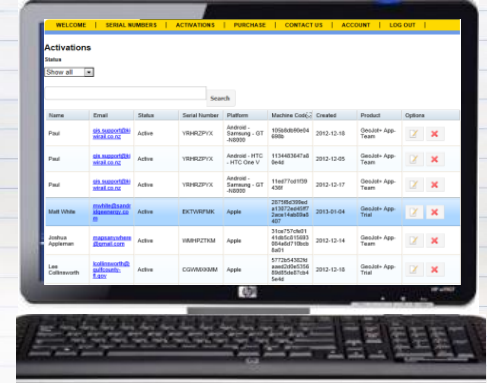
WELCOME | SERIAL NUMBERS | ACTIVATIONS | PURCHASE | CONTACT US | ACCOUNT | LOG OUT

Activations

Status

Show all

Search

| Name | Email | Status | Serial Number | Platform | Machine Code | Created | Product | Options |
|---|---|---|---|---|---|---|---|---|
| Paul | gis.support@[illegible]wrail.co.nz | Active | YRHRZPYX | Android - Samsung - GT-N8000 | 1059b8b80e04698b | 2012-12-18 | GeoJot+ App-Team | |
| Paul | gis.support@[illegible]wrail.co.nz | Active | YRHRZPYX | Android - HTC - HTC One V | 1134483847a89e4d | 2012-12-05 | GeoJot+ App-Team | |
| Paul | gis.support@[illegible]wrail.co.nz | Active | YRHRZPYX | Android - Samsung - GT-N8000 | 11ed77cd1f59436f | 2012-12-17 | GeoJot+ App-Team | |
| Matt White | mwhite@sandi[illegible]energy.co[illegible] | Active | EKTWRPMK | Apple | 2871f8d398ed a13872ed40f72ace14ab59a5407 | 2013-01-04 | GeoJot+ App-Trial | |
| Joshua Appleman | magnarcohere@gmail.com | Active | WMHPZTKM | Apple | 31ca757cfe0141d6c5c015693604a8d710bcc8a01 | 2012-12-14 | GeoJot+ App-Team | |
| Lee Collinsworth | lcollinsworth@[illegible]county-fl.gov | Active | CGWMXKMM | Apple | 5772b54382fdaaed2d0e5356 89d85da87cb45e4d | 2012-12-18 | GeoJot+ App-Trial | |